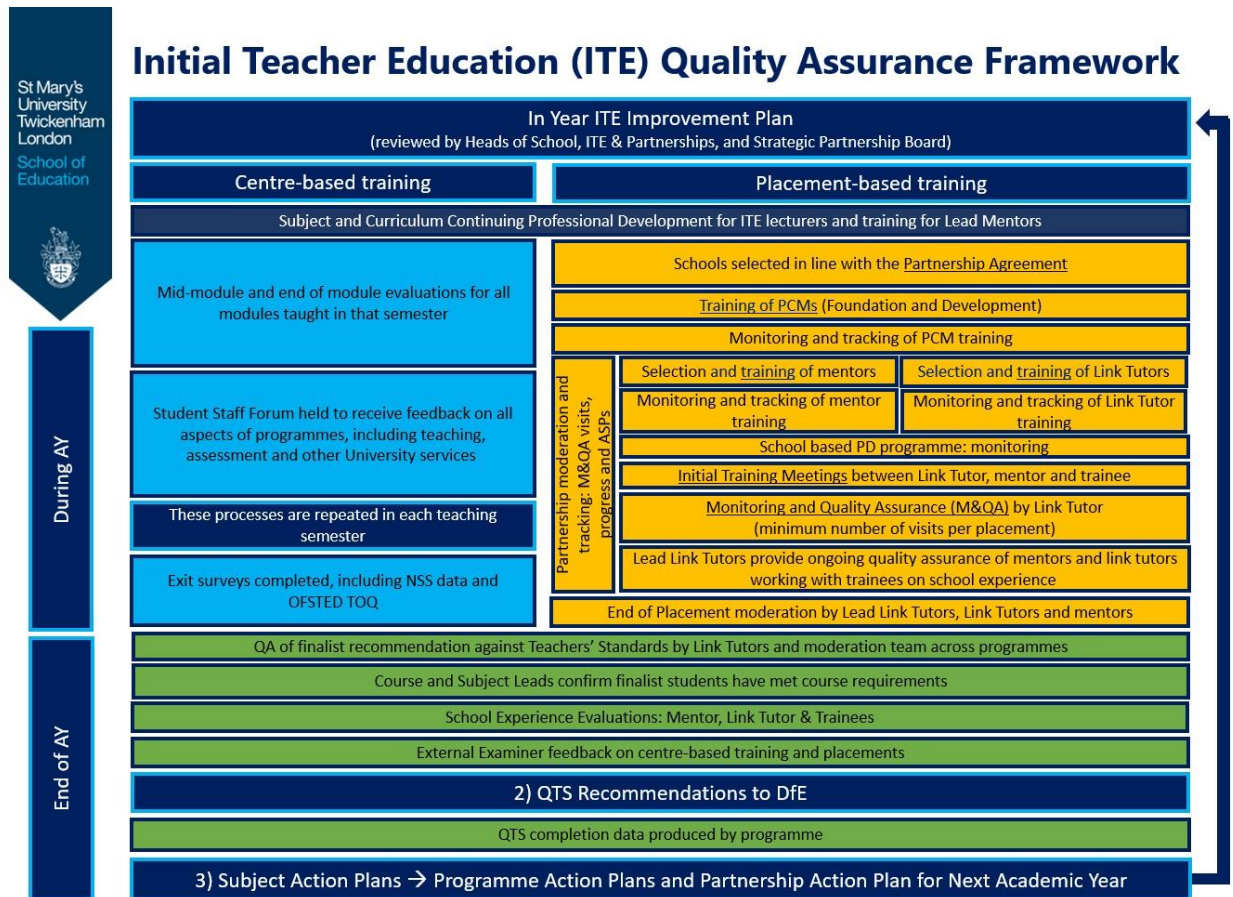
St Mary's University Twickenham London
School of Education

Initial Teacher Education (ITE) Quality Assurance Framework

In Year ITE Improvement Plan
(reviewed by Heads of School, ITE & Partnerships, and Strategic Partnership Board)

Centre-based training

Placement-based training

Subject and Curriculum Continuing Professional Development for ITE lecturers and training for Lead Mentors

During AY

Mid-module and end of module evaluations for all modules taught in that semester

Student Staff Forum held to receive feedback on all aspects of programmes, including teaching, assessment and other University services

These processes are repeated in each teaching semester

Exit surveys completed, including NSS data and OFSTED TOQ

Schools selected in line with the Partnership Agreement

Training of PCMs (Foundation and Development)

Monitoring and tracking of PCM training

Partnership moderation and tracking: M&QA visits, progress and ASPs

Selection and training of mentors

Selection and training of Link Tutors

Monitoring and tracking of mentor training

Monitoring and tracking of Link Tutor training

School based PD programme: monitoring

Initial Training Meetings between Link Tutor, mentor and trainee

Monitoring and Quality Assurance (M&QA) by Link Tutor
(minimum number of visits per placement)

Lead Link Tutors provide ongoing quality assurance of mentors and link tutors working with trainees on school experience

End of Placement moderation by Lead Link Tutors, Link Tutors and mentors

End of AY

QA of finalist recommendation against Teachers' Standards by Link Tutors and moderation team across programmes

Course and Subject Leads confirm finalist students have met course requirements

School Experience Evaluations: Mentor, Link Tutor & Trainees

External Examiner feedback on centre-based training and placements

2) QTS Recommendations to DfE

QTS completion data produced by programme

3) Subject Action Plans → Programme Action Plans and Partnership Action Plan for Next Academic Year